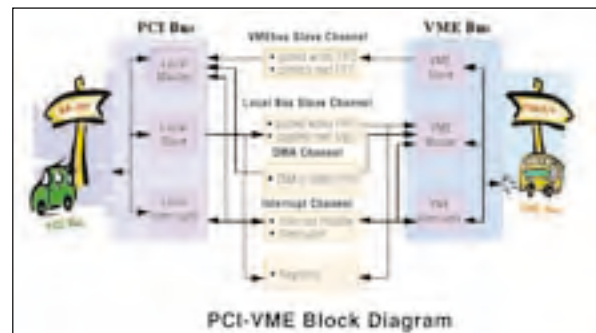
PCI Bus

VMEbus Slave Channel

VME Bus

Local Master

Local Slave

Local Interrupt

Local Bus Slave Channel

DMA Channel

Interrupt Channel

VME Slave

VME Master

VME Interrupt

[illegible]

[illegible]

PCI Bus

VME Bus

PCI-VME Block Diagram